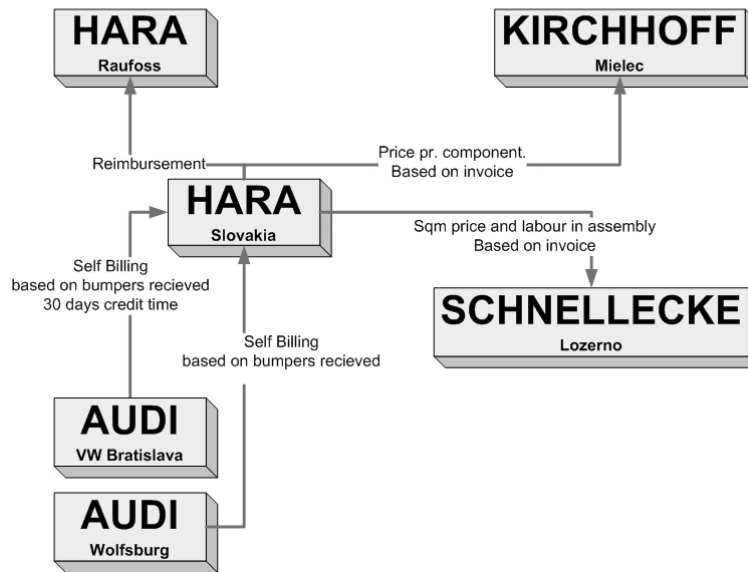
HARA
Raufoss

KIRCHHOFF
Mielec

Reimbursement

Price pr. component.
Based on invoice

HARA
Slovakia

Sqm price and labour in assembly
Based on invoice

Self Billing
based on bumpers recieved
30 days credit time

SCHNELLECKE
Lozerno

Self Billing
based on bumpers recieved

AUDI
VW Bratislava

AUDI
Wolfsburg